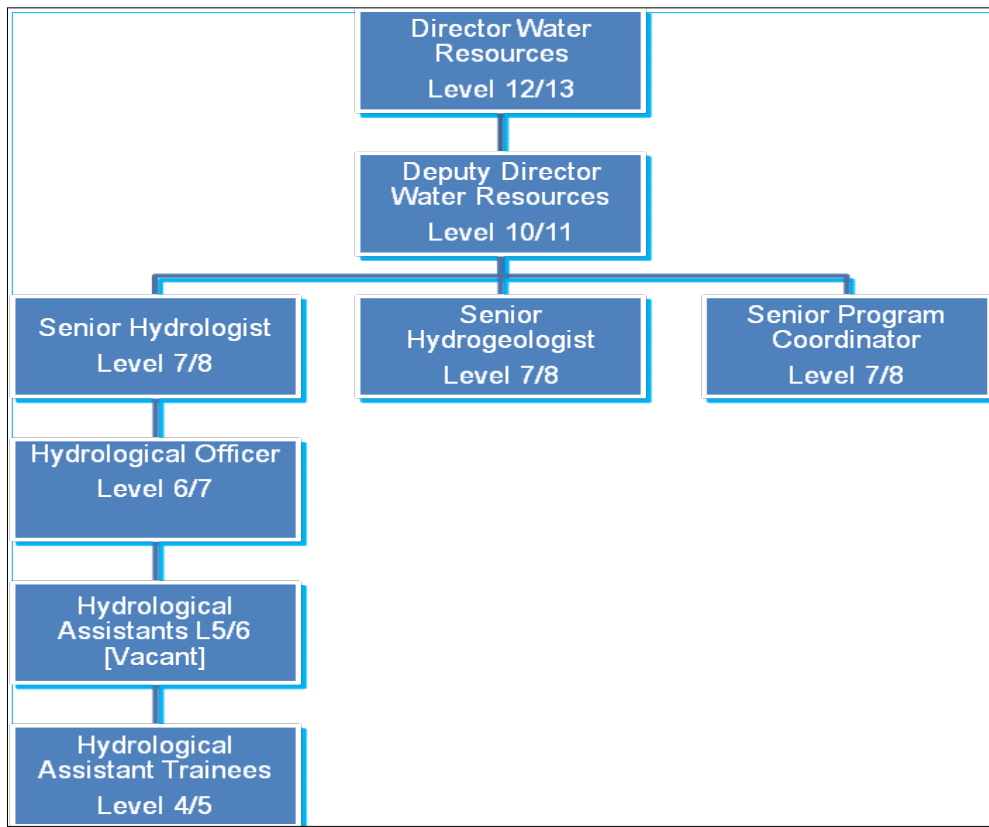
Director Water Resources
Level 12/13

Deputy Director Water Resources
Level 10/11

Senior Hydrologist
Level 7/8

Senior Hydrogeologist
Level 7/8

Senior Program Coordinator
Level 7/8

Hydrological Officer
Level 6/7

Hydrological Assistants L5/6 [Vacant]

Hydrological Assistant Trainees
Level 4/5